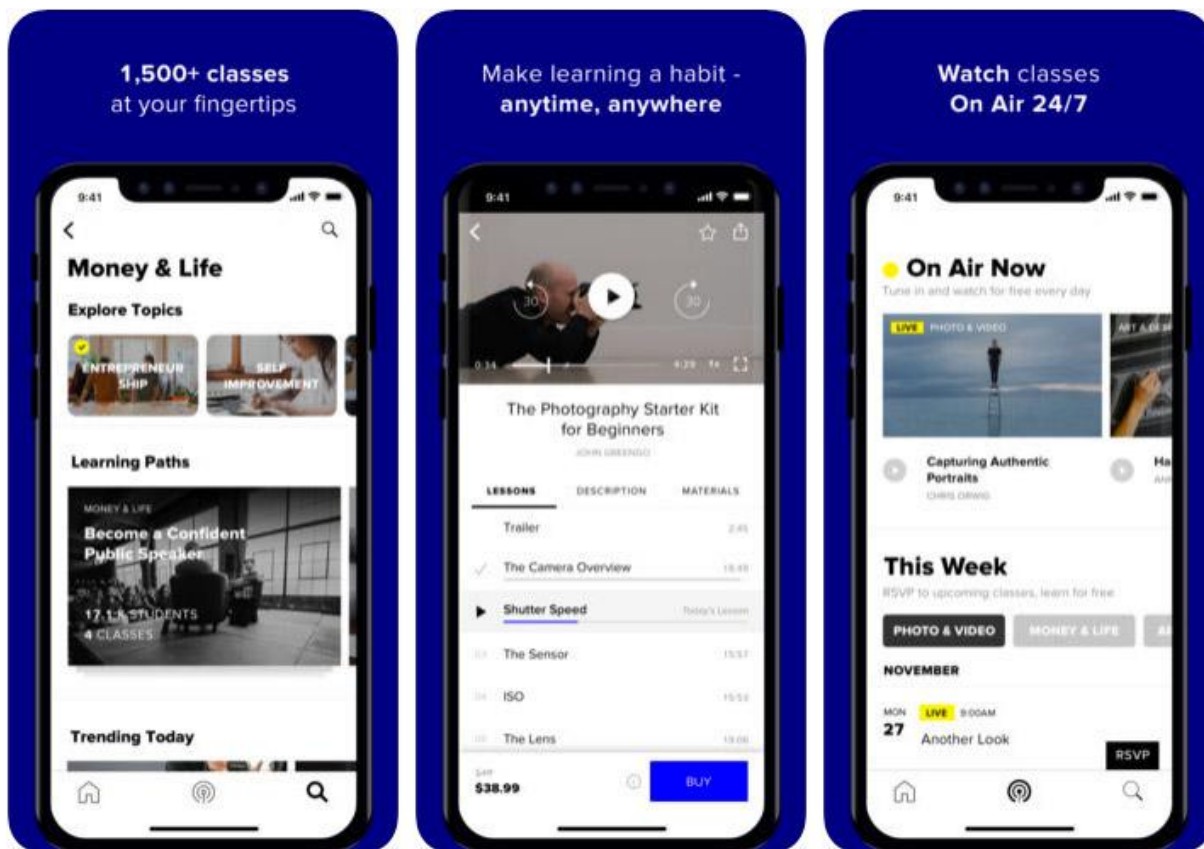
1,500+ classes
at your fingertips

9:41

Money & Life

Explore Topics

ENTREPRENEURSHIP

SELF IMPROVEMENT

Learning Paths

MONEY & LIFE

Become a Confident Public Speaker

17.1K STUDENTS
4 CLASSES

Trending Today

Make learning a habit - anytime, anywhere

9:41

30

30

0:34

4:29

1x

The Photography Starter Kit for Beginners

JOHN GREENGO

LESSONS

DESCRIPTION

MATERIALS

Trailer 2:45

The Camera Overview 15:49

Shutter Speed Today's Lesson

The Sensor 15:57

ISO 15:53

The Lens 19:06

$49
$38.99

BUY

Watch classes On Air 24/7

9:41

On Air Now

Tune in and watch for free every day

LIVE PHOTO & VIDEO

ART & DE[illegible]

Capturing Authentic Portraits

CHRIS ORWIG

Ha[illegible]

This Week

RSVP to upcoming classes, learn for free

PHOTO & VIDEO

MONEY & LIFE

NOVEMBER

MON
27

LIVE 9:00AM

Another Look

RSVP